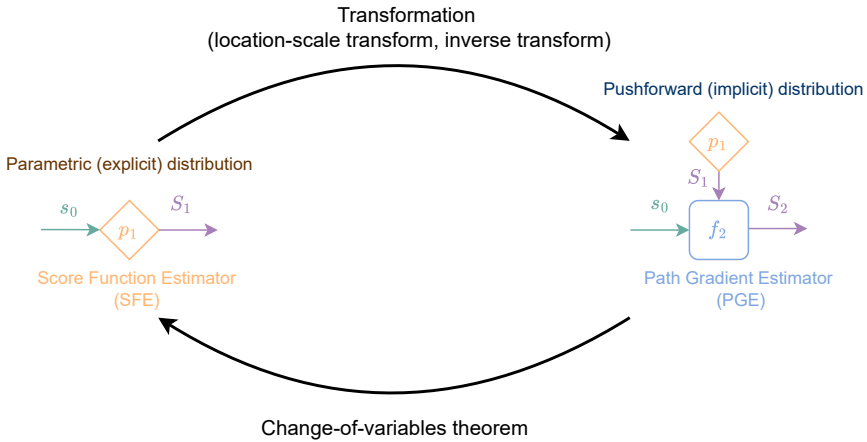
Transformation
(location-scale transform, inverse transform)

Parametric (explicit) distribution

$s_0$

$p_1$

$S_1$

Score Function Estimator
(SFE)

Pushforward (implicit) distribution

$p_1$

$S_1$

$s_0$

$f_2$

$S_2$

Path Gradient Estimator
(PGE)

Change-of-variables theorem